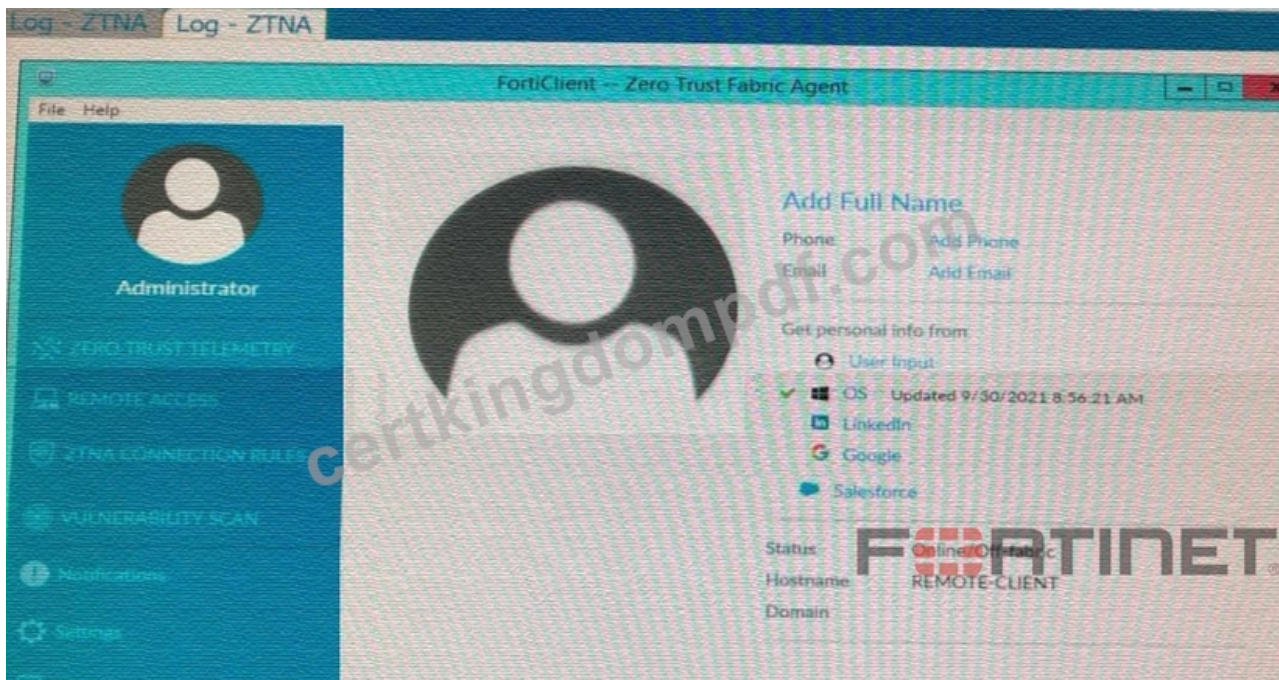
Log - ZTNA Log - ZTNA

FortiClient -- Zero Trust Fabric Agent

File Help

Administrator

ZERO TRUST TELEMETRY

REMOTE ACCESS

ZTNA CONNECTION RULES

VULNERABILITY SCAN

Notifications

Settings

Add Full Name

Phone Add Phone

Email Add Email

Get personal info from

User Input

OS Updated 9/30/2021 8:56:21 AM

LinkedIn

Google

Salesforce

Status Online/Off-fabric

Hostname REMOTE-CLIENT

Domain

certkingdompdf.com

FORTINET